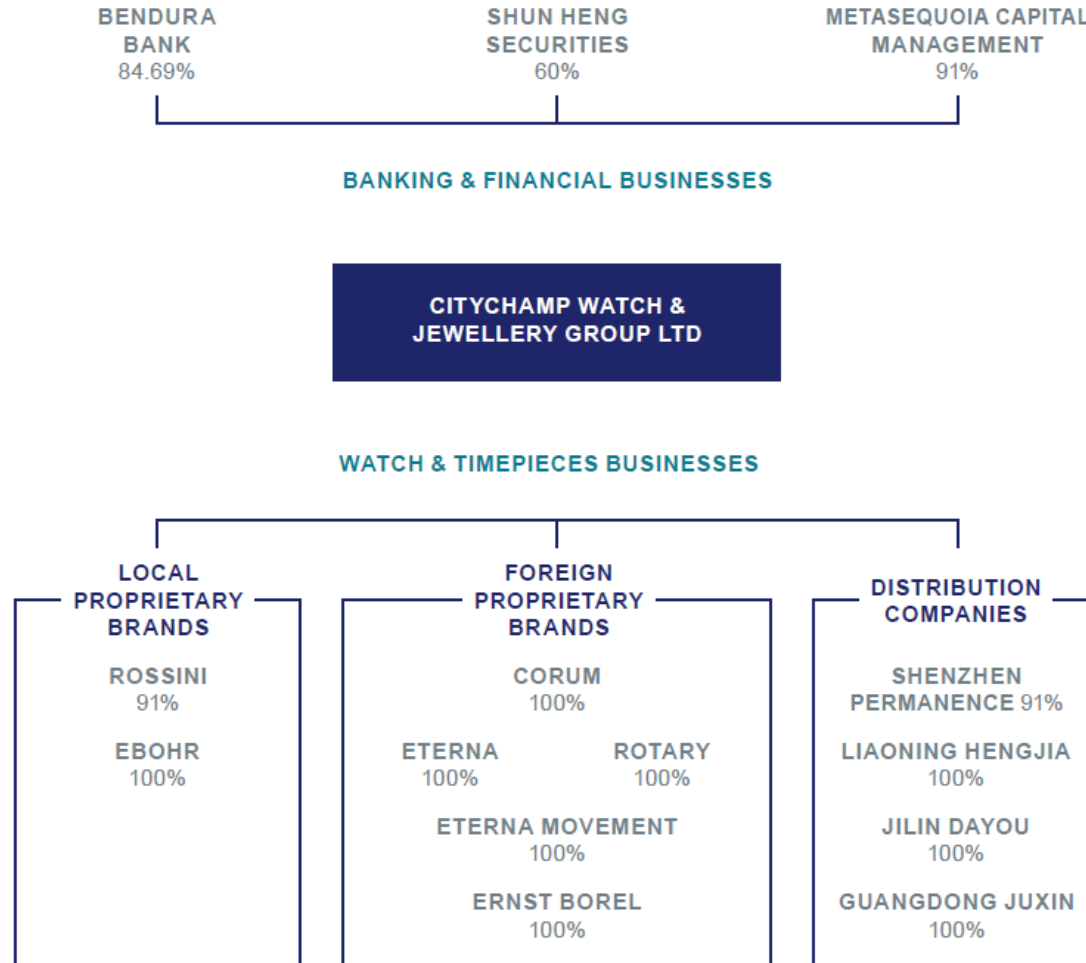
BENDURA BANK
84.69%

SHUN HENG SECURITIES
60%

METASEQUOIA CAPITAL MANAGEMENT
91%

BANKING & FINANCIAL BUSINESSES

CITYCHAMP WATCH & JEWELLERY GROUP LTD

WATCH & TIMEPIECES BUSINESSES

LOCAL PROPRIETARY BRANDS

ROSSINI
91%

EBOHR
100%

FOREIGN PROPRIETARY BRANDS

CORUM
100%

ETERNA
100%

ROTARY
100%

ETERNA MOVEMENT
100%

ERNST BOREL
100%

DISTRIBUTION COMPANIES

SHENZHEN PERMANENCE 91%

LIAONING HENGJIA
100%

JILIN DAYOU
100%

GUANGDONG JUXIN
100%